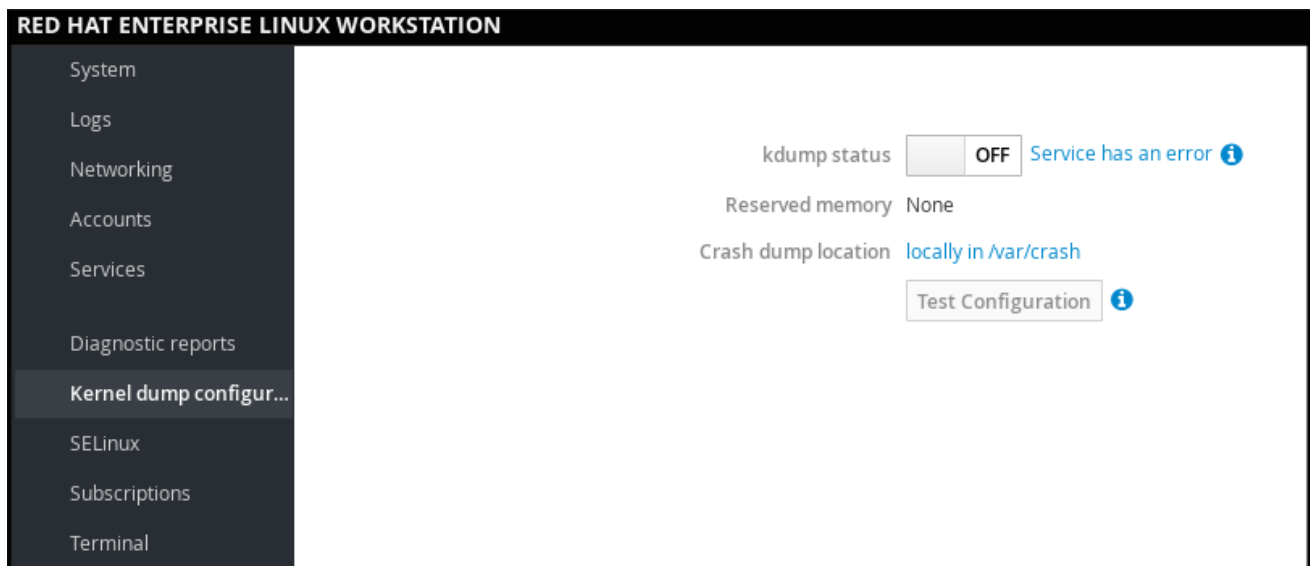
RED HAT ENTERPRISE LINUX WORKSTATION

System
Logs
Networking
Accounts
Services
Diagnostic reports
Kernel dump configur...
SELinux
Subscriptions
Terminal

kdump status OFF Service has an error
Reserved memory None
Crash dump location locally in /var/crash
Test Configuration